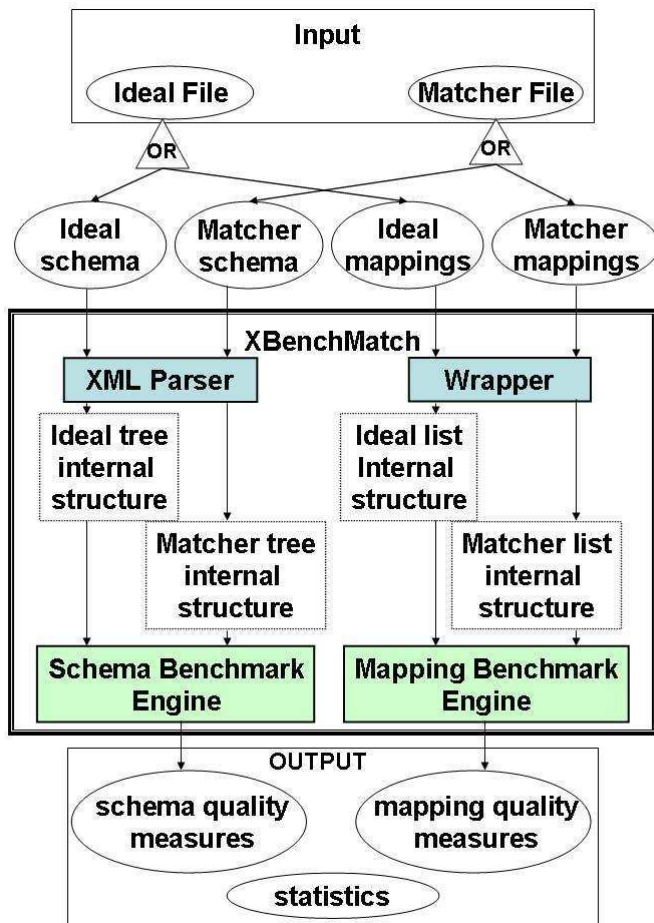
Input

Ideal File

Matcher File

OR

OR

Ideal schema

Matcher schema

Ideal mappings

Matcher mappings

XBenchMatch

XML Parser

Wrapper

Ideal tree internal structure

Ideal list Internal structure

Matcher tree internal structure

Matcher list internal structure

Schema Benchmark Engine

Mapping Benchmark Engine

OUTPUT

schema quality measures

mapping quality measures

statistics